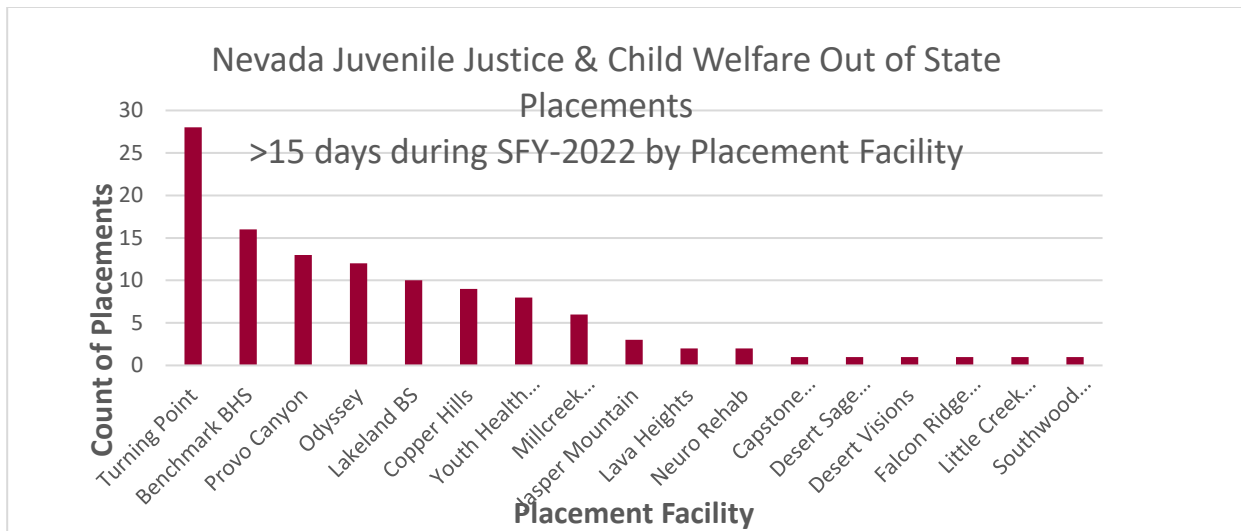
Nevada Juvenile Justice & Child Welfare Out of State Placements

>15 days during SFY-2022 by Placement Facility

Count of Placements

30
25
20
15
10
5
0

Turning Point
Benchmark BHS
Provo Canyon
Odyssey
Lakeland BS
Copper Hills
Youth Health...
Millcreek...
Jasper Mountain
Lava Heights
Neuro Rehab
Capstone...
Desert Sage...
Desert Visions
Falcon Ridge...
Little Creek...
Southwood...

Placement Facility